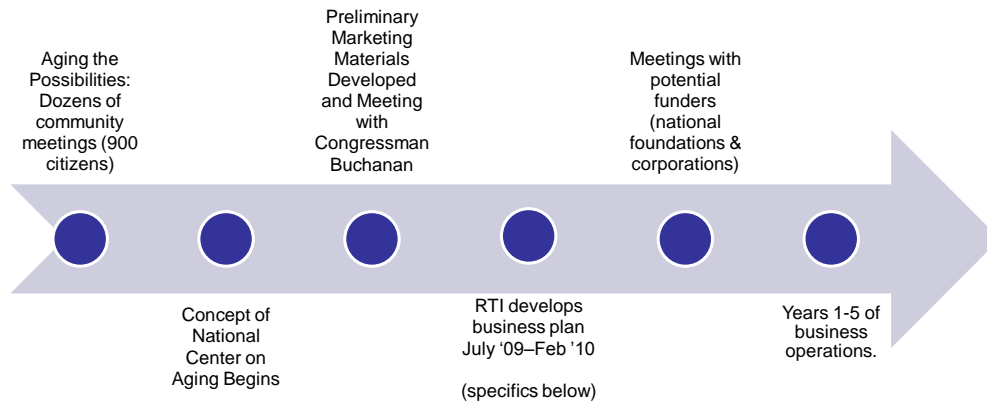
Aging the Possibilities: Dozens of community meetings (900 citizens)

Concept of National Center on Aging Begins

Preliminary Marketing Materials Developed and Meeting with Congressman Buchanan

RTI develops business plan July '09–Feb '10

(specifics below)

Meetings with potential funders (national foundations & corporations)

Years 1-5 of business operations.